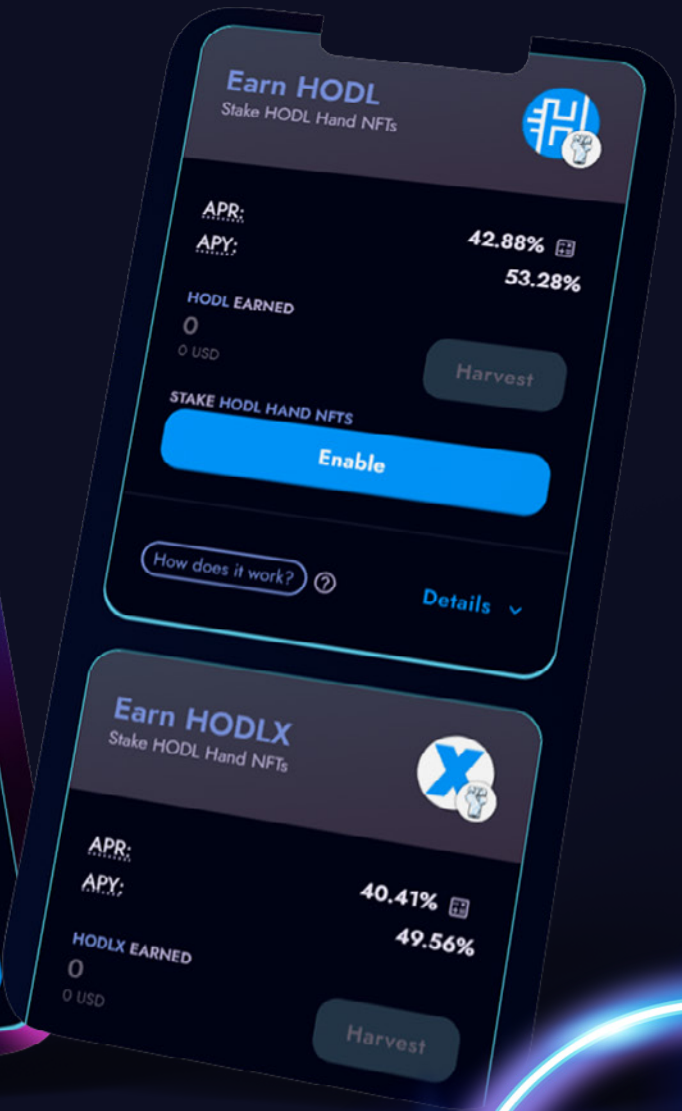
Earn HODL
Stake HODL Hand NFTs

APR:
APY:
42.88%
53.28%

HODL EARNED
0
0 USD
Harvest

STAKE HODL HAND NFTS
Enable

How does it work?
Details

Earn HODLX
Stake HODL Hand NFTs

APR:
APY:
40.41%
49.56%

HODLX EARNED
0
0 USD
Harvest